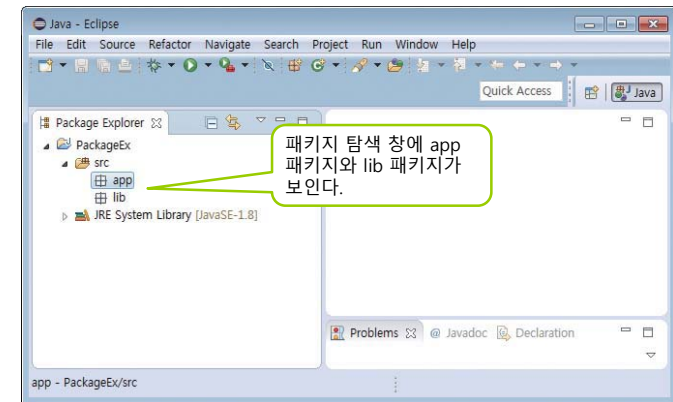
Java - Eclipse

File Edit Source Refactor Navigate Search Project Run Window Help

Quick Access

Java

Package Explorer

PackageEx

src

app

lib

JRE System Library [JavaSE-1.8]

패키지 탐색 창에 app 패키지와 lib 패키지가 보인다.

Problems

@ Javadoc

Declaration

app - PackageEx/src